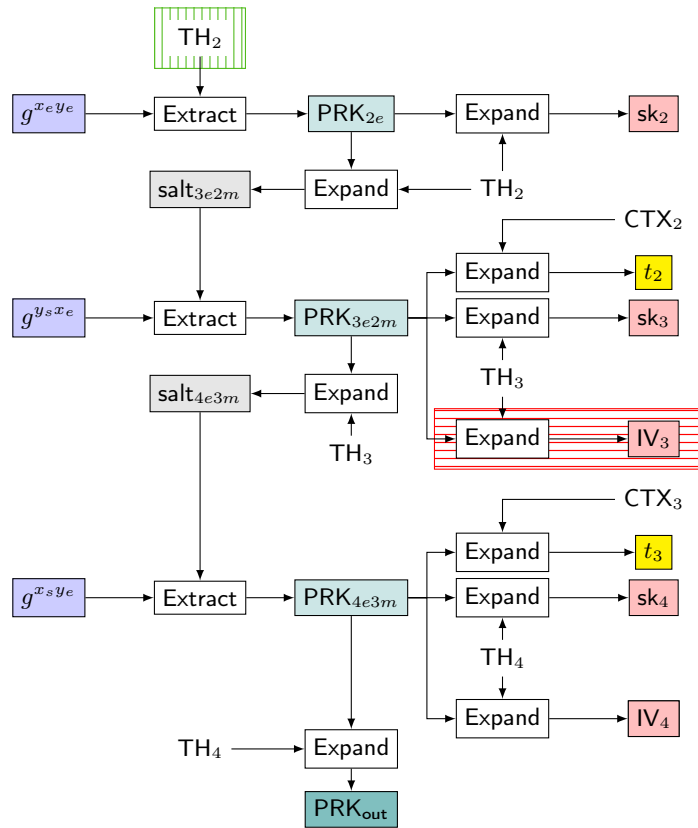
$TH_2$

$g^{x_e y_e}$ Extract $PRK_{2e}$ Expand $sk_2$

$salt_{3e2m}$ Expand $TH_2$

$CTX_2$

Expand $t_2$

$g^{y_s x_e}$ Extract $PRK_{3e2m}$ Expand $sk_3$

$TH_3$

$salt_{4e3m}$ Expand

Expand $IV_3$

$TH_3$

$CTX_3$

Expand $t_3$

$g^{x_s y_e}$ Extract $PRK_{4e3m}$ Expand $sk_4$

$TH_4$

Expand $IV_4$

$TH_4$ Expand

$PRK_{out}$